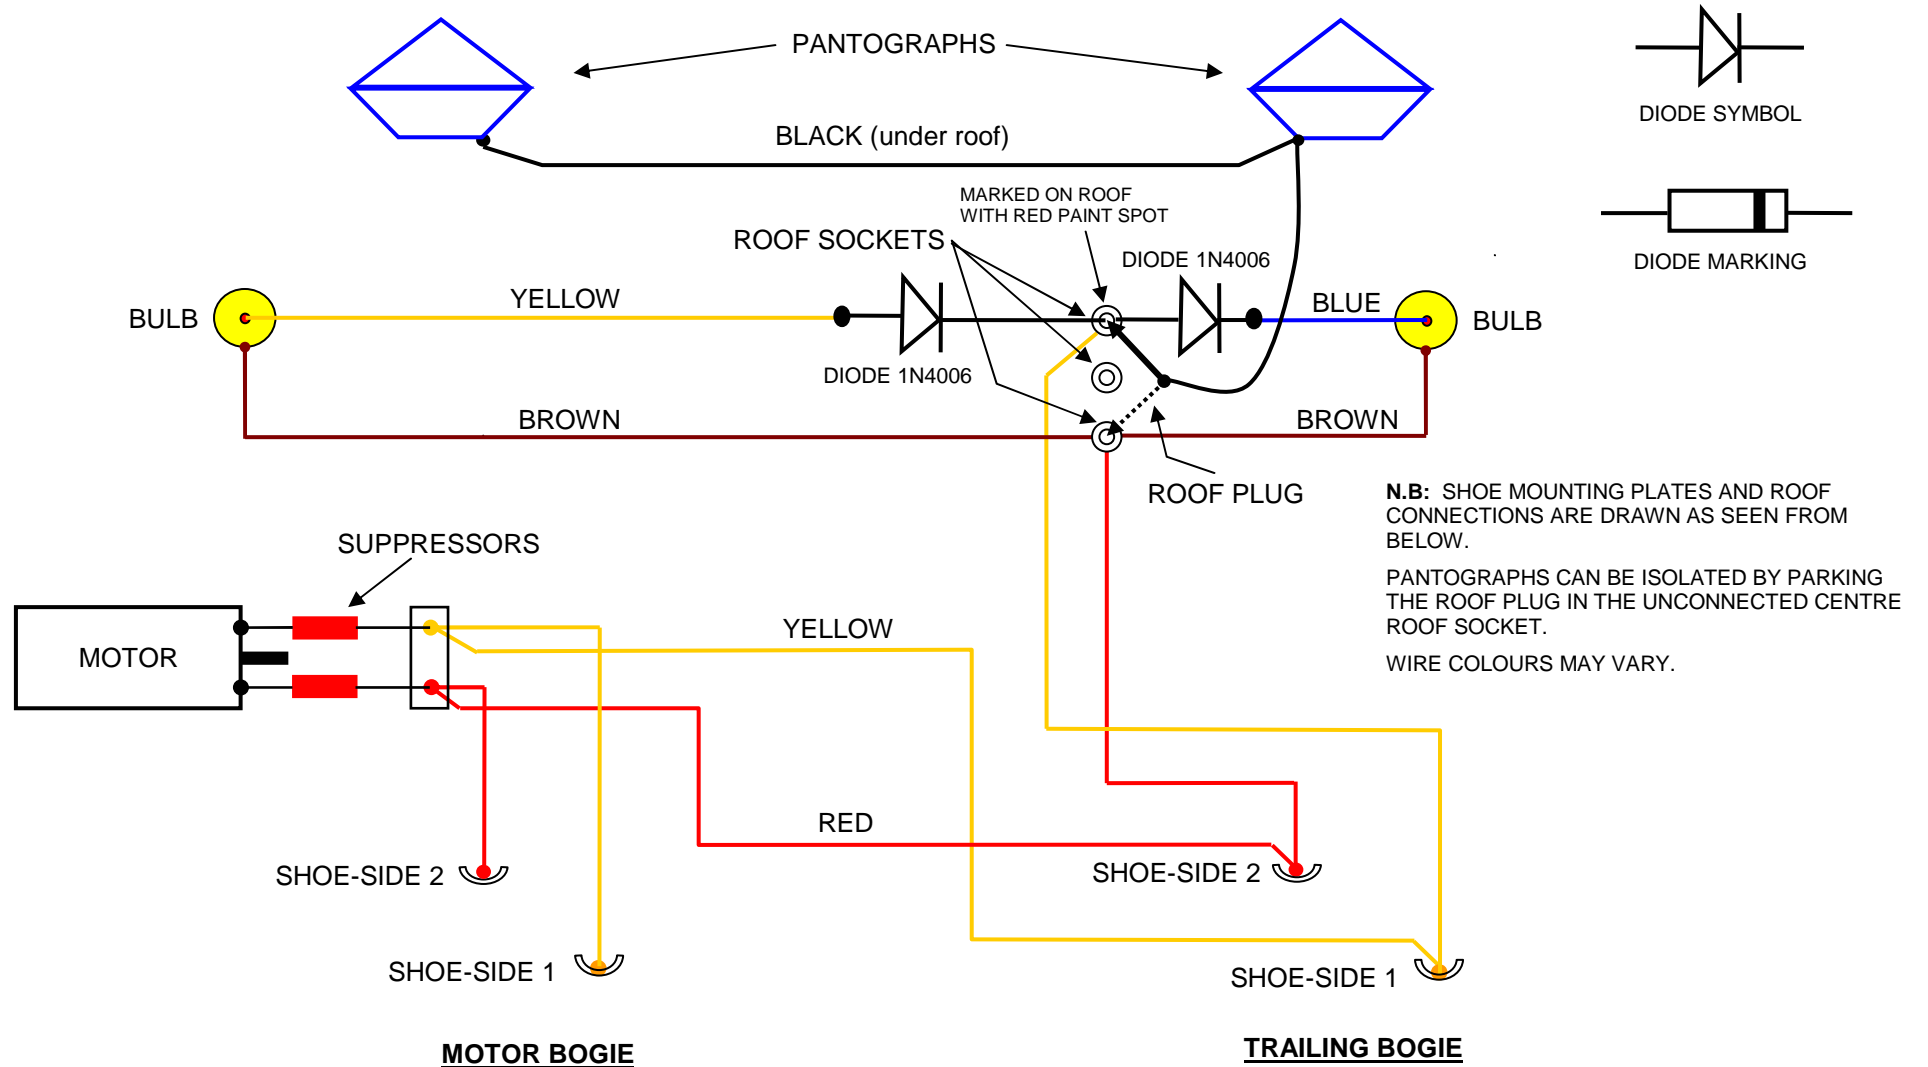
PANTOGRAPHS

DIODE SYMBOL

BLACK (under roof)

MARKED ON ROOF
WITH RED PAINT SPOT

DIODE MARKING

ROOF SOCKETS

DIODE 1N4006

BULB

YELLOW

BLUE

BULB

DIODE 1N4006

BROWN

BROWN

ROOF PLUG

N.B: SHOE MOUNTING PLATES AND ROOF CONNECTIONS ARE DRAWN AS SEEN FROM BELOW.

PANTOGRAPHS CAN BE ISOLATED BY PARKING THE ROOF PLUG IN THE UNCONNECTED CENTRE ROOF SOCKET.

WIRE COLOURS MAY VARY.

SUPPRESSORS

MOTOR

YELLOW

RED

SHOE-SIDE 2

SHOE-SIDE 2

SHOE-SIDE 1

SHOE-SIDE 1

MOTOR BOGIE

TRAILING BOGIE